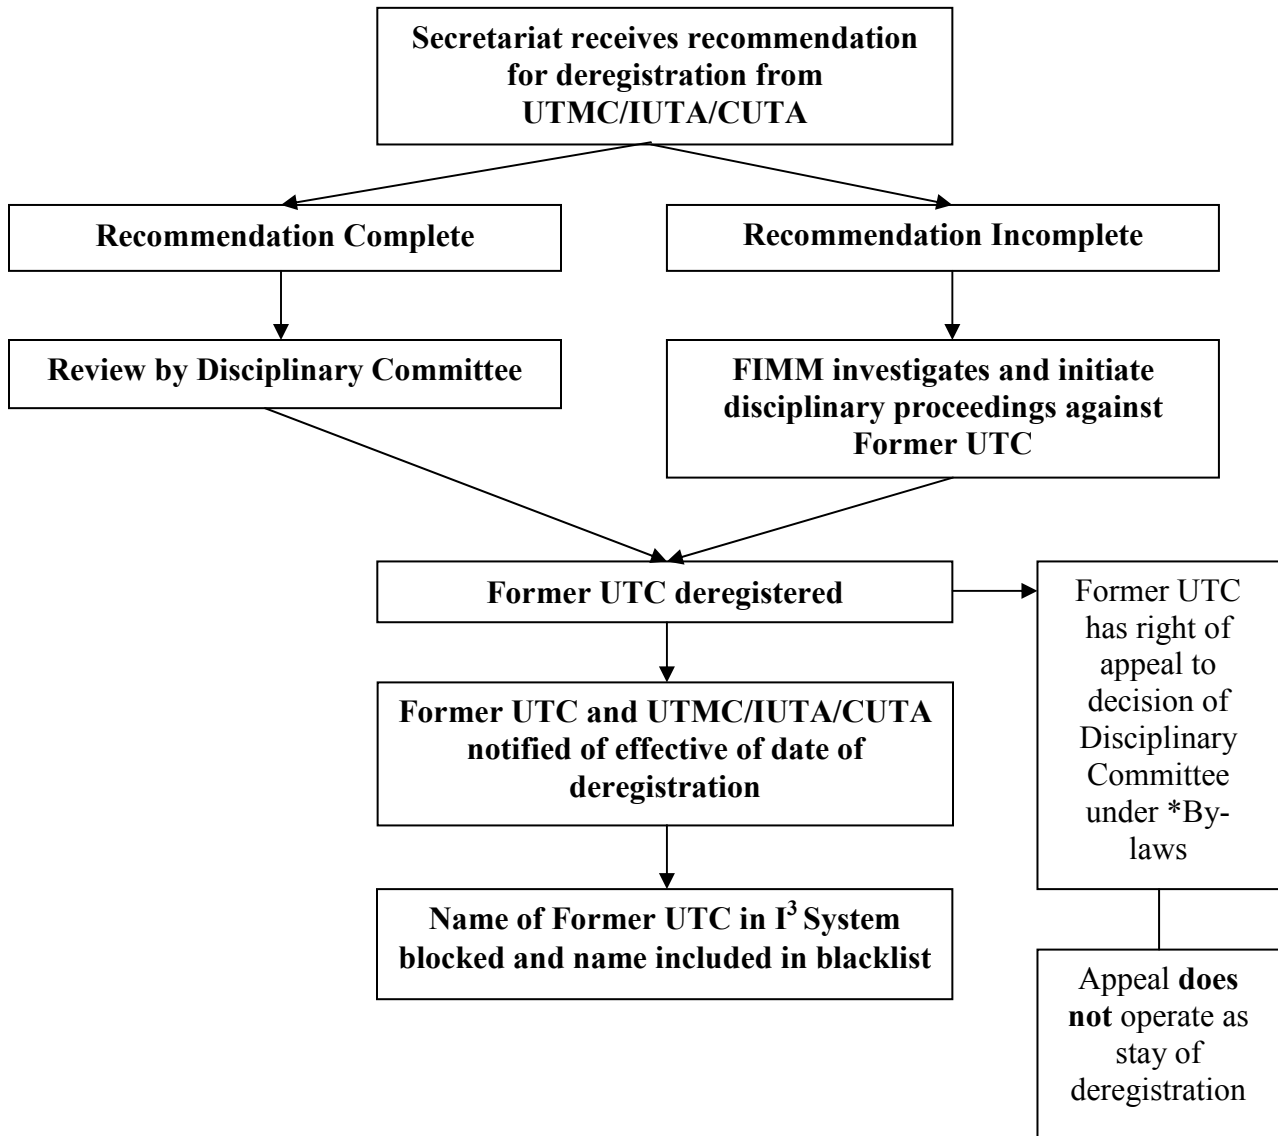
Secretariat receives recommendation for deregistration from UTMC/IUTA/CUTA

Recommendation Complete

Recommendation Incomplete

Review by Disciplinary Committee

FIMM investigates and initiate disciplinary proceedings against Former UTC

Former UTC deregistered

Former UTC has right of appeal to decision of Disciplinary Committee under *By-laws

Former UTC and UTMC/IUTA/CUTA notified of effective of date of deregistration

Name of Former UTC in $I^3$ System blocked and name included in blacklist

Appeal does not operate as stay of deregistration